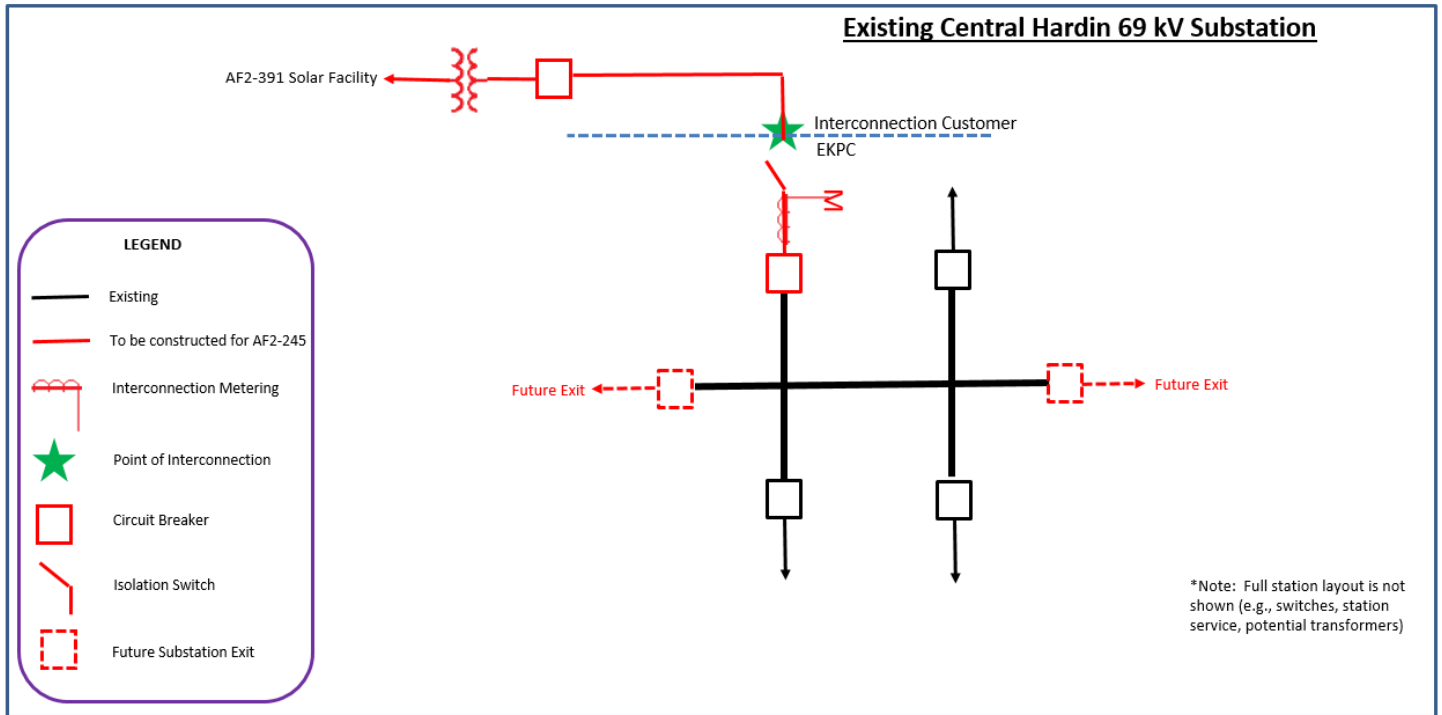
Existing Central Hardin 69 kV Substation

AF2-391 Solar Facility

Interconnection Customer

EKPC

M

LEGEND

Existing

To be constructed for AF2-245

Interconnection Metering

Point of Interconnection

Circuit Breaker

Isolation Switch

Future Substation Exit

Future Exit

Future Exit

*Note: Full station layout is not shown (e.g., switches, station service, potential transformers)